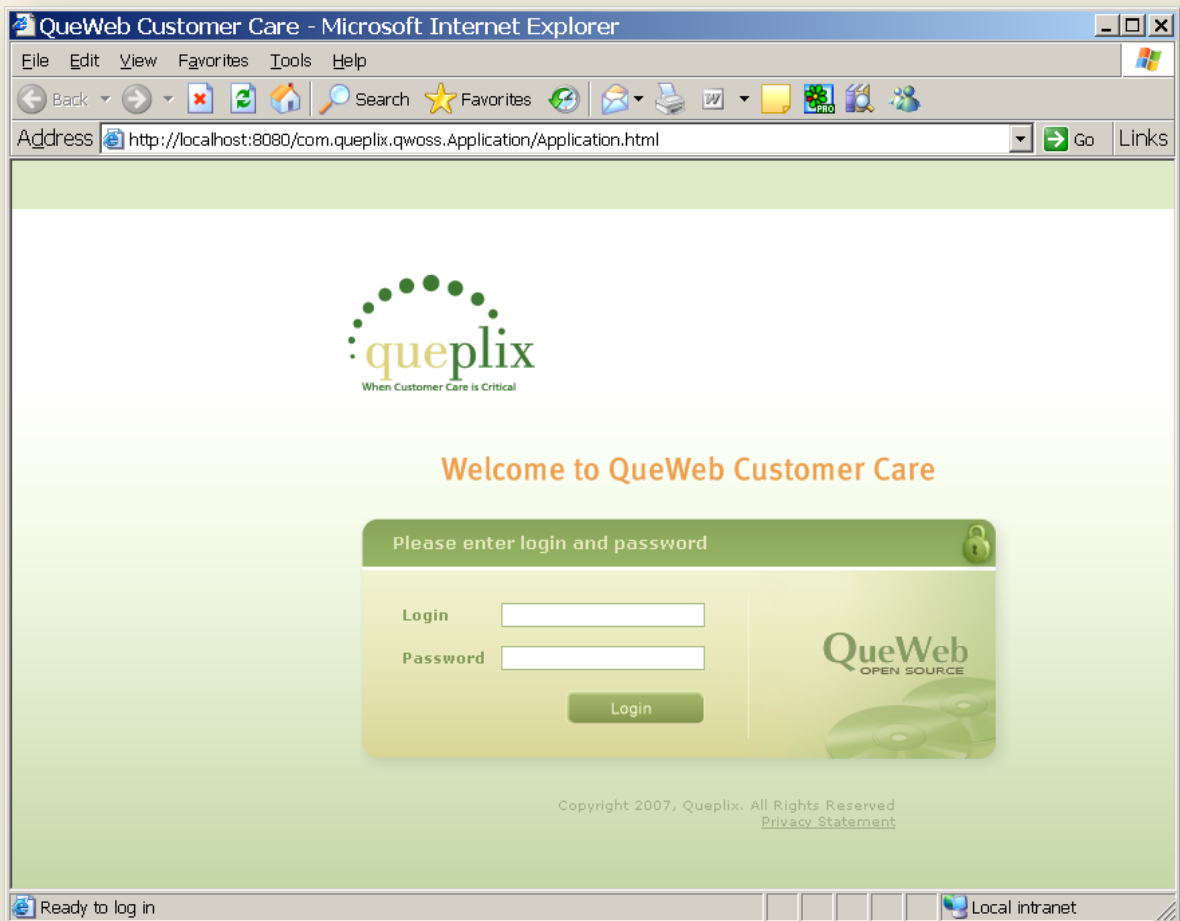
QueWeb Customer Care - Microsoft Internet Explorer

File Edit View Favorites Tools Help

Back Search Favorites

Address http://localhost:8080/com.queplix.qwoss.Application/Application.html Go Links

queplix
When Customer Care is Critical

Welcome to QueWeb Customer Care

Please enter login and password

Login

Password

Login

QueWeb
OPEN SOURCE

Copyright 2007, Queplix. All Rights Reserved
Privacy Statement

Ready to log in

Local intranet